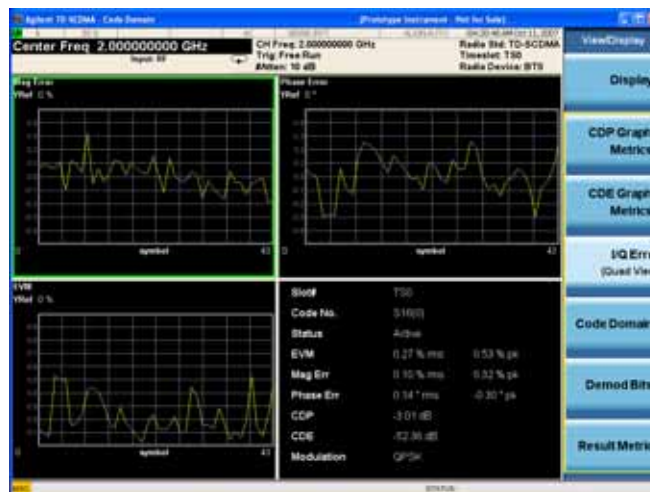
Agilent TD-SCDMA - Code Domain

[Prototype Instrument - Not for Sale]

Center Freq 2.000000000 GHz

Input: RF

CH Freq: 2.000000000 GHz
Trig: Free Run
#Atten: 10 dB

Radio Std: TD-SCDMA
Timeslot: TS0
Radio Device: BTS

View/Display

Display

CDP Graph Metrics

CDE Graph Metrics

I/Q Error (Quad View)

Code Domain

Demod Bits

Result Metrics

Mag Error
YRef 0 %

0 symbol 43

Phase Error
YRef 0 °

0 symbol 43

EVM
YRef 0 %

0 symbol 43

| | | |
|---|---|---|
| Slot# | TS0 | |
| Code No. | 0/16(0) | |
| Status | Active | |
| EVM | 0.27 % rms | 0.53 % pk |
| Mag Err | 0.10 % rms | 0.32 % pk |
| Phase Err | 0.14 ° rms | -0.30 ° pk |
| CDP | -3.01 dB | |
| CDE | -52.96 dB | |
| Modulation | QPSK | |

STATUS